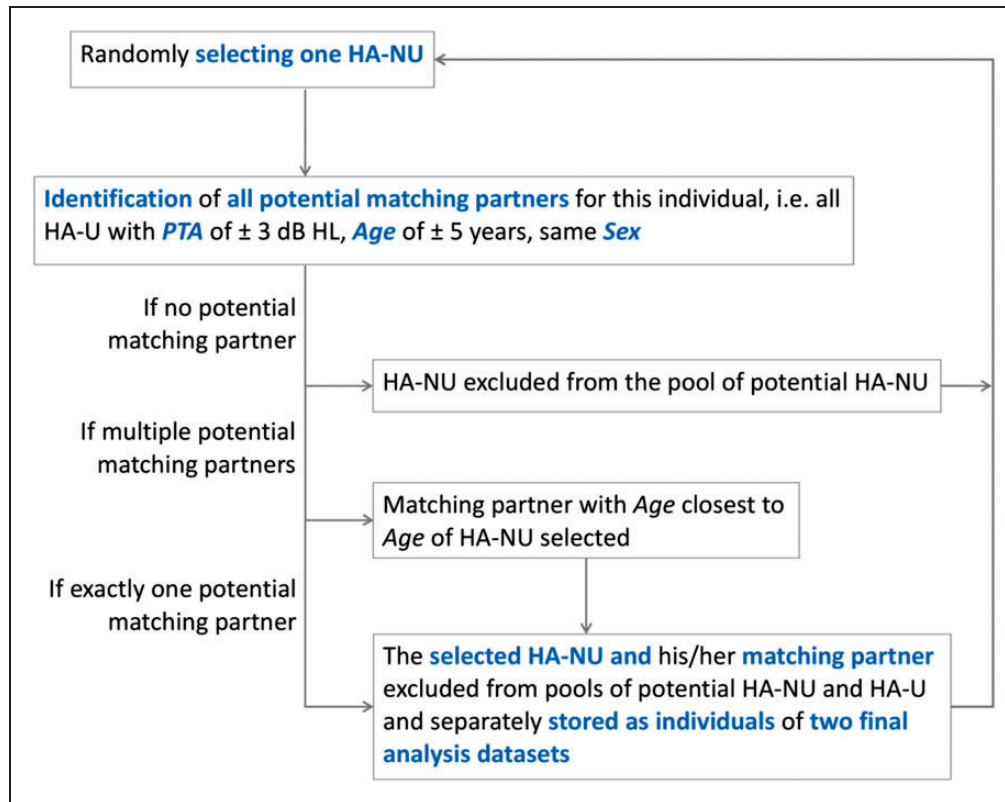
Randomly selecting one HA-NU

Identification of all potential matching partners for this individual, i.e. all HA-U with PTA of ± 3 dB HL, Age of ± 5 years, same Sex

If no potential matching partner

HA-NU excluded from the pool of potential HA-NU

If multiple potential matching partners

Matching partner with Age closest to Age of HA-NU selected

If exactly one potential matching partner

The selected HA-NU and his/her matching partner excluded from pools of potential HA-NU and HA-U and separately stored as individuals of two final analysis datasets